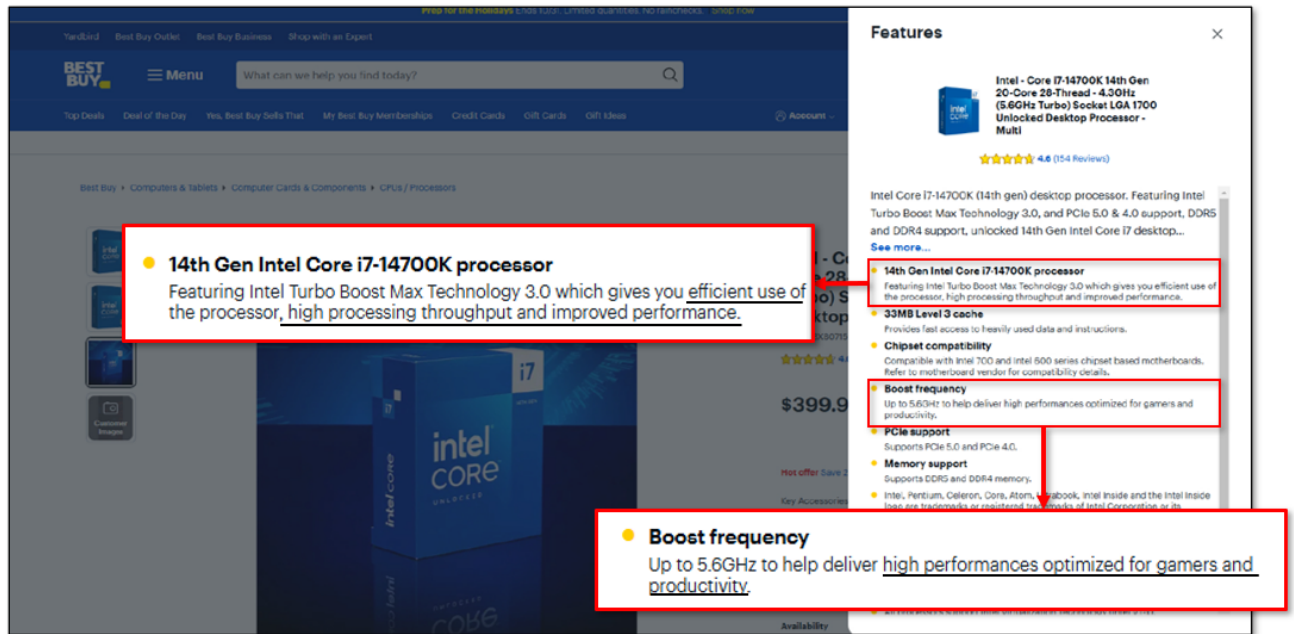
Prep for the Holidays Ends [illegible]. Limited quantities. No rainchecks. Shop now

Yardbird Best Buy Outlet Best Buy Business Shop with an Expert

BEST BUY

Menu

What can we help you find today?

Top Deals Deal of the Day Yes, Best Buy Sells That My Best Buy Memberships Credit Cards Gift Cards Gift Ideas

Account

Best Buy > Computers & Tablets > Computer Cards & Components > CPUs / Processors

intel CORE UNLOCKED i7

Customer Images

$399.9

Hot offer Save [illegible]

Key Accessories

Availability

Features

Intel - Core i7-14700K 14th Gen 20-Core 28-Thread - 4.3GHz (5.6GHz Turbo) Socket LGA 1700 Unlocked Desktop Processor - Multi

4.6 (154 Reviews)

Intel Core i7-14700K (14th gen) desktop processor. Featuring Intel Turbo Boost Max Technology 3.0, and PCIe 5.0 & 4.0 support, DDR5 and DDR4 support, unlocked 14th Gen Intel Core i7 desktop...

See more...

14th Gen Intel Core i7-14700K processor
Featuring Intel Turbo Boost Max Technology 3.0 which gives you efficient use of the processor, high processing throughput and improved performance.

33MB Level 3 cache
Provides fast access to heavily used data and instructions.

Chipset compatibility
Compatible with Intel 700 and Intel 600 series chipset based motherboards. Refer to motherboard vendor for compatibility details.

Boost frequency
Up to 5.6GHz to help deliver high performances optimized for gamers and productivity.

PCIe support
Supports PCIe 5.0 and PCIe 4.0.

Memory support
Supports DDR5 and DDR4 memory.

Intel, Pentium, Celeron, Core, Atom, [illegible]book, Intel Inside and the Intel Inside logo are trademarks or registered trademarks of Intel Corporation or its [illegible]

14th Gen Intel Core i7-14700K processor
Featuring Intel Turbo Boost Max Technology 3.0 which gives you efficient use of the processor, high processing throughput and improved performance.

Boost frequency
Up to 5.6GHz to help deliver high performances optimized for gamers and productivity.